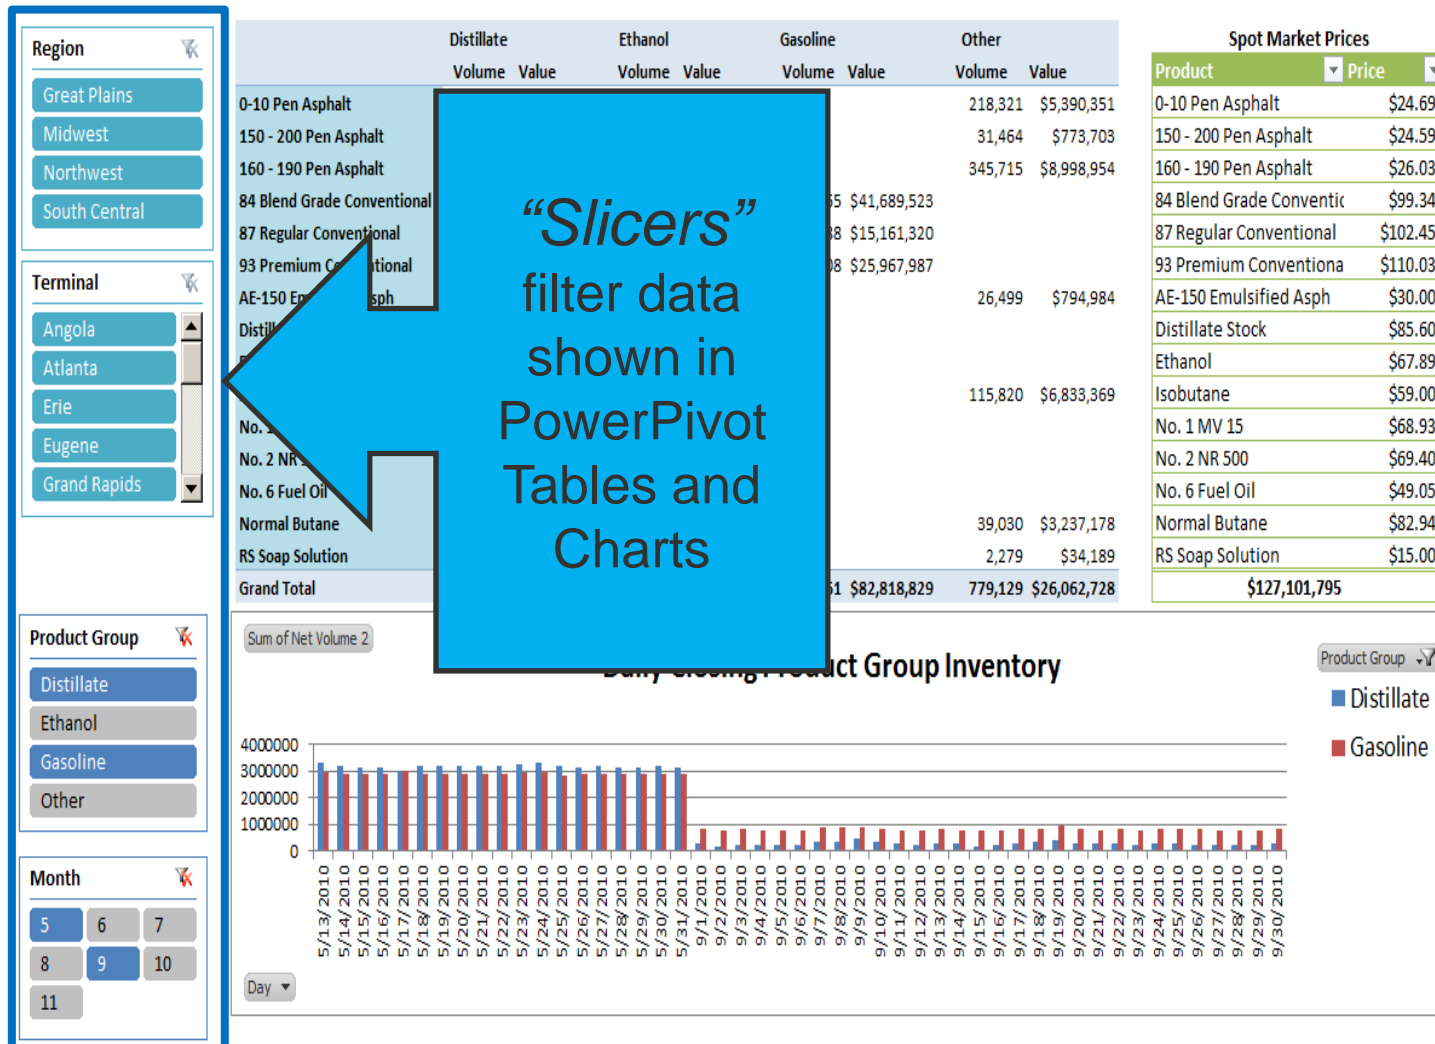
Region

Great Plains

Midwest

Northwest

South Central

Terminal

Angola

Atlanta

Erie

Eugene

Grand Rapids

Product Group

Distillate

Ethanol

Gasoline

Other

Month

5 6 7

8 9 10

11

| | Distillate Volume | Distillate Value | Ethanol Volume | Ethanol Value | Gasoline Volume | Gasoline Value | Other Volume | Other Value |
|---|---|---|---|---|---|---|---|---|
| 0-10 Pen Asphalt | | | | | | | 218,321 | $5,390,351 |
| 150 - 200 Pen Asphalt | | | | | | | 31,464 | $773,703 |
| 160 - 190 Pen Asphalt | | | | | | | 345,715 | $8,998,954 |
| 84 Blend Grade Conventional | | | | | 5 | $41,689,523 | | |
| 87 Regular Conventional | | | | | 8 | $15,161,320 | | |
| 93 Premium C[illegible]tional | | | | | 8 | $25,967,987 | | |
| AE-150 E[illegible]sph | | | | | | | 26,499 | $794,984 |
| Distil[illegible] | | | | | | | | |
| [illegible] | | | | | | | 115,820 | $6,833,369 |
| No. 1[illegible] | | | | | | | | |
| No. 2 NR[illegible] | | | | | | | | |
| No. 6 Fuel Oil | | | | | | | | |
| Normal Butane | | | | | | | 39,030 | $3,237,178 |
| RS Soap Solution | | | | | | | 2,279 | $34,189 |
| Grand Total | | | | | 1 | $82,818,829 | 779,129 | $26,062,728 |

Spot Market Prices

| Product | Price |
|---|---|
| 0-10 Pen Asphalt | $24.69 |
| 150 - 200 Pen Asphalt | $24.59 |
| 160 - 190 Pen Asphalt | $26.03 |
| 84 Blend Grade Conventic | $99.34 |
| 87 Regular Conventional | $102.45 |
| 93 Premium Conventiona | $110.03 |
| AE-150 Emulsified Asph | $30.00 |
| Distillate Stock | $85.60 |
| Ethanol | $67.89 |
| Isobutane | $59.00 |
| No. 1 MV 15 | $68.93 |
| No. 2 NR 500 | $69.40 |
| No. 6 Fuel Oil | $49.05 |
| Normal Butane | $82.94 |
| RS Soap Solution | $15.00 |
| | $127,101,795 |

"Slicers" filter data shown in PowerPivot Tables and Charts

Sum of Net Volume 2

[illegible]ct Group Inventory

Product Group

Distillate

Gasoline

4000000
3000000
2000000
1000000
0

5/13/2010 5/14/2010 5/15/2010 5/16/2010 5/17/2010 5/18/2010 5/19/2010 5/20/2010 5/21/2010 5/22/2010 5/23/2010 5/24/2010 5/25/2010 5/26/2010 5/27/2010 5/28/2010 5/29/2010 5/30/2010 5/31/2010 9/1/2010 9/2/2010 9/3/2010 9/4/2010 9/5/2010 9/6/2010 9/7/2010 9/8/2010 9/9/2010 9/10/2010 9/11/2010 9/12/2010 9/13/2010 9/14/2010 9/15/2010 9/16/2010 9/17/2010 9/18/2010 9/19/2010 9/20/2010 9/21/2010 9/22/2010 9/23/2010 9/24/2010 9/25/2010 9/26/2010 9/27/2010 9/28/2010 9/29/2010 9/30/2010

Day